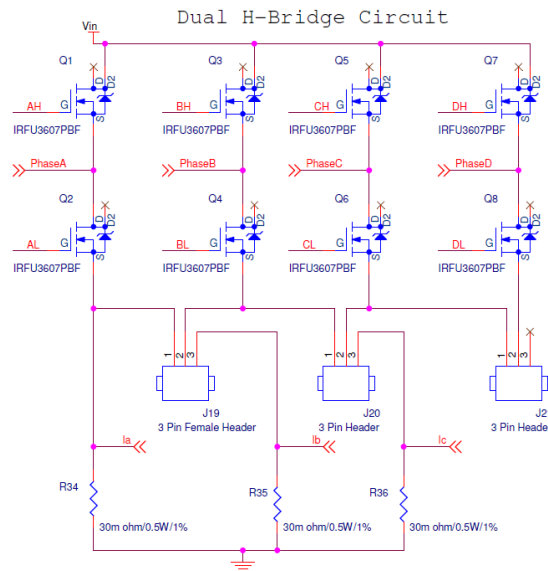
Dual H-Bridge Circuit

Vin

Q1
AH
G
D
S
D2
IRFU3607PBF

Q3
BH
G
D
S
D2
IRFU3607PBF

Q5
CH
G
D
S
D2
IRFU3607PBF

Q7
DH
G
D
S
D2
IRFU3607PBF

PhaseA
PhaseB
PhaseC
PhaseD

Q2
AL
G
D
S
D2
IRFU3607PBF

Q4
BL
G
D
S
D2
IRFU3607PBF

Q6
CL
G
D
S
D2
IRFU3607PBF

Q8
DL
G
D
S
D2
IRFU3607PBF

1 2 3
J19
3 Pin Female Header

1 2 3
J20
3 Pin Header

1 2 3
J2
3 Pin Heade

Ia
Ib
Ic

R34
30m ohm/0.5W/1%

R35
30m ohm/0.5W/1%

R36
30m ohm/0.5W/1%